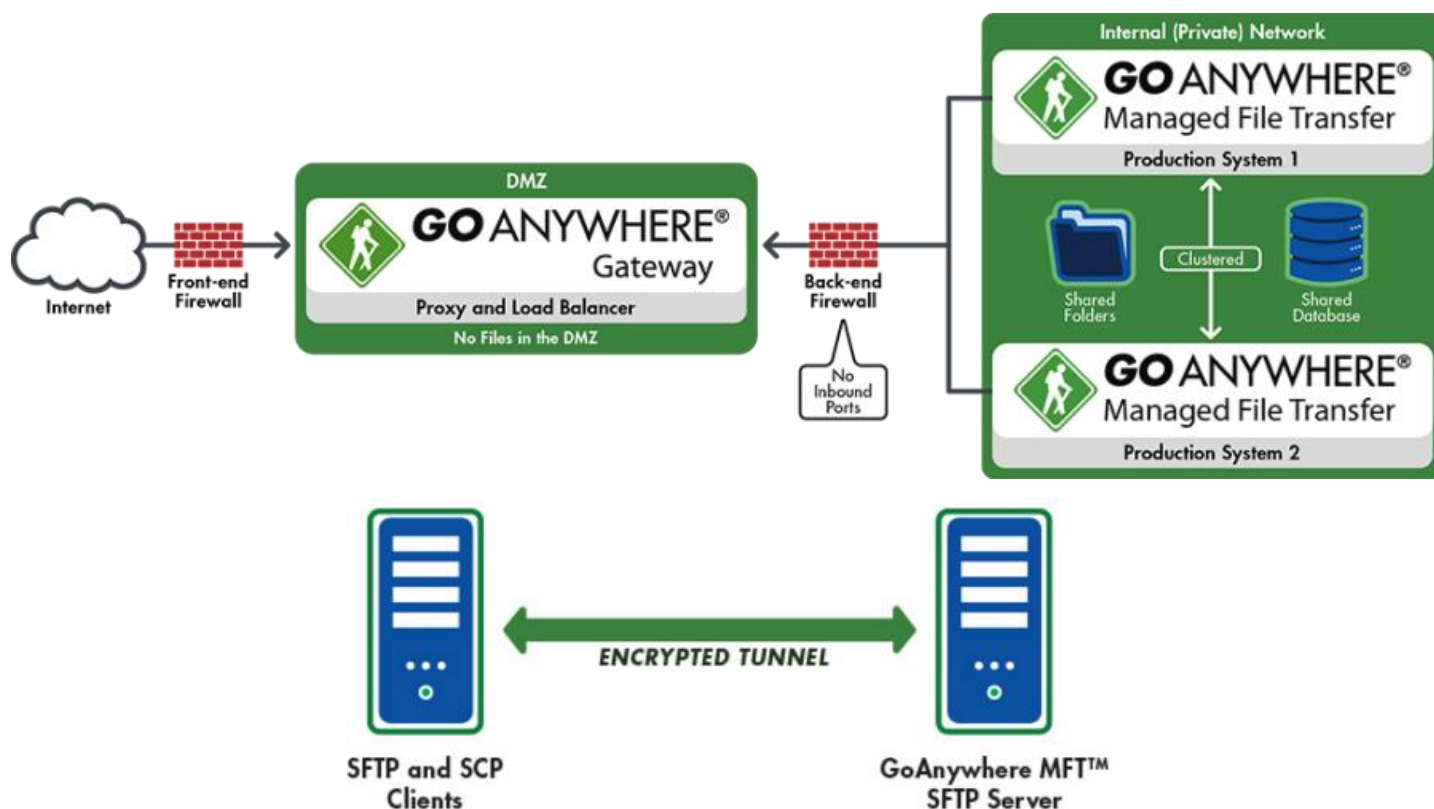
Internet

Front-end Firewall

DMZ

GO ANYWHERE®
Gateway

Proxy and Load Balancer

No Files in the DMZ

Back-end Firewall

No Inbound Ports

Internal (Private) Network

GO ANYWHERE®
Managed File Transfer

Production System 1

Shared Folders

Clustered

Shared Database

GO ANYWHERE®
Managed File Transfer

Production System 2

ENCRYPTED TUNNEL

SFTP and SCP Clients

GoAnywhere MFT™ SFTP Server